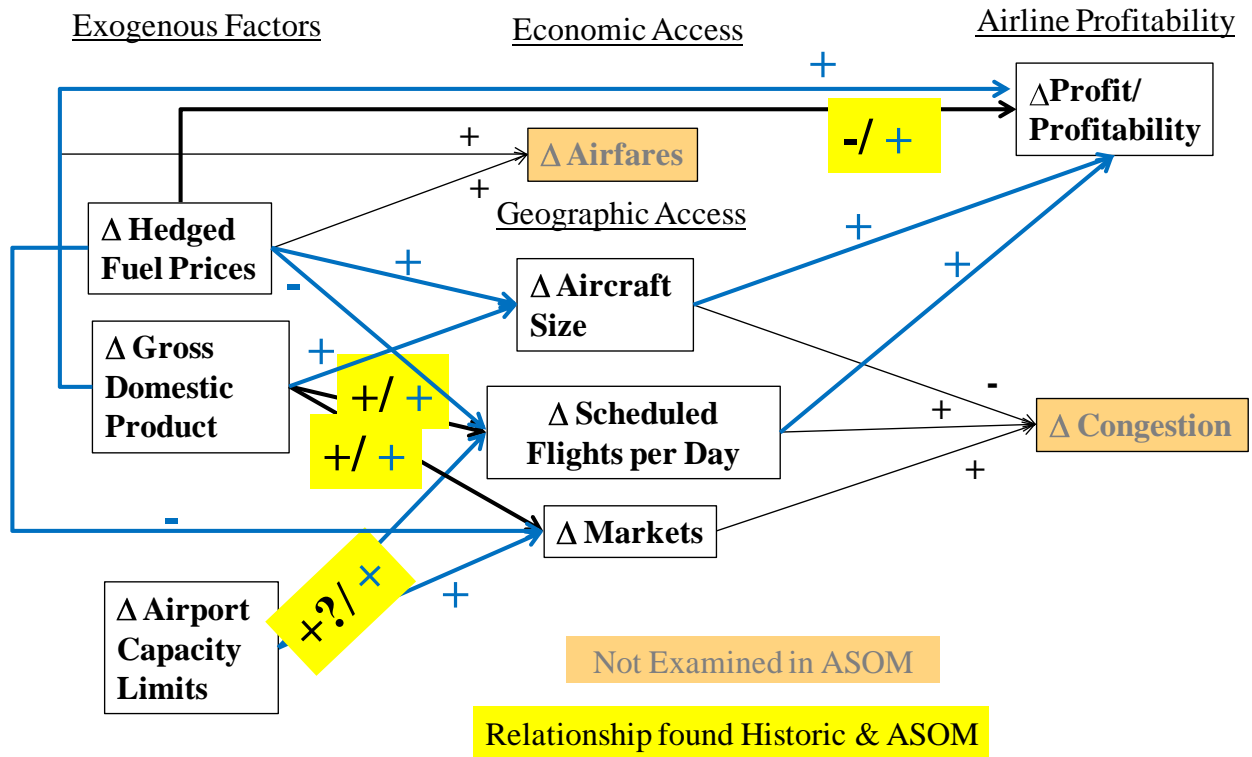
Exogenous Factors

Economic Access

Airline Profitability

+

$\Delta$Profit/ Profitability

-/ +

+

$\Delta$ Airfares

+

Geographic Access

$\Delta$ Hedged Fuel Prices

+

+

+

-

$\Delta$ Aircraft Size

$\Delta$ Gross Domestic Product

+

+/ +

$\Delta$ Scheduled Flights per Day

-

+

$\Delta$ Congestion

+/ +

+

-

$\Delta$ Markets

$\Delta$ Airport Capacity Limits

+?/ ×

+

Not Examined in ASOM

Relationship found Historic & ASOM